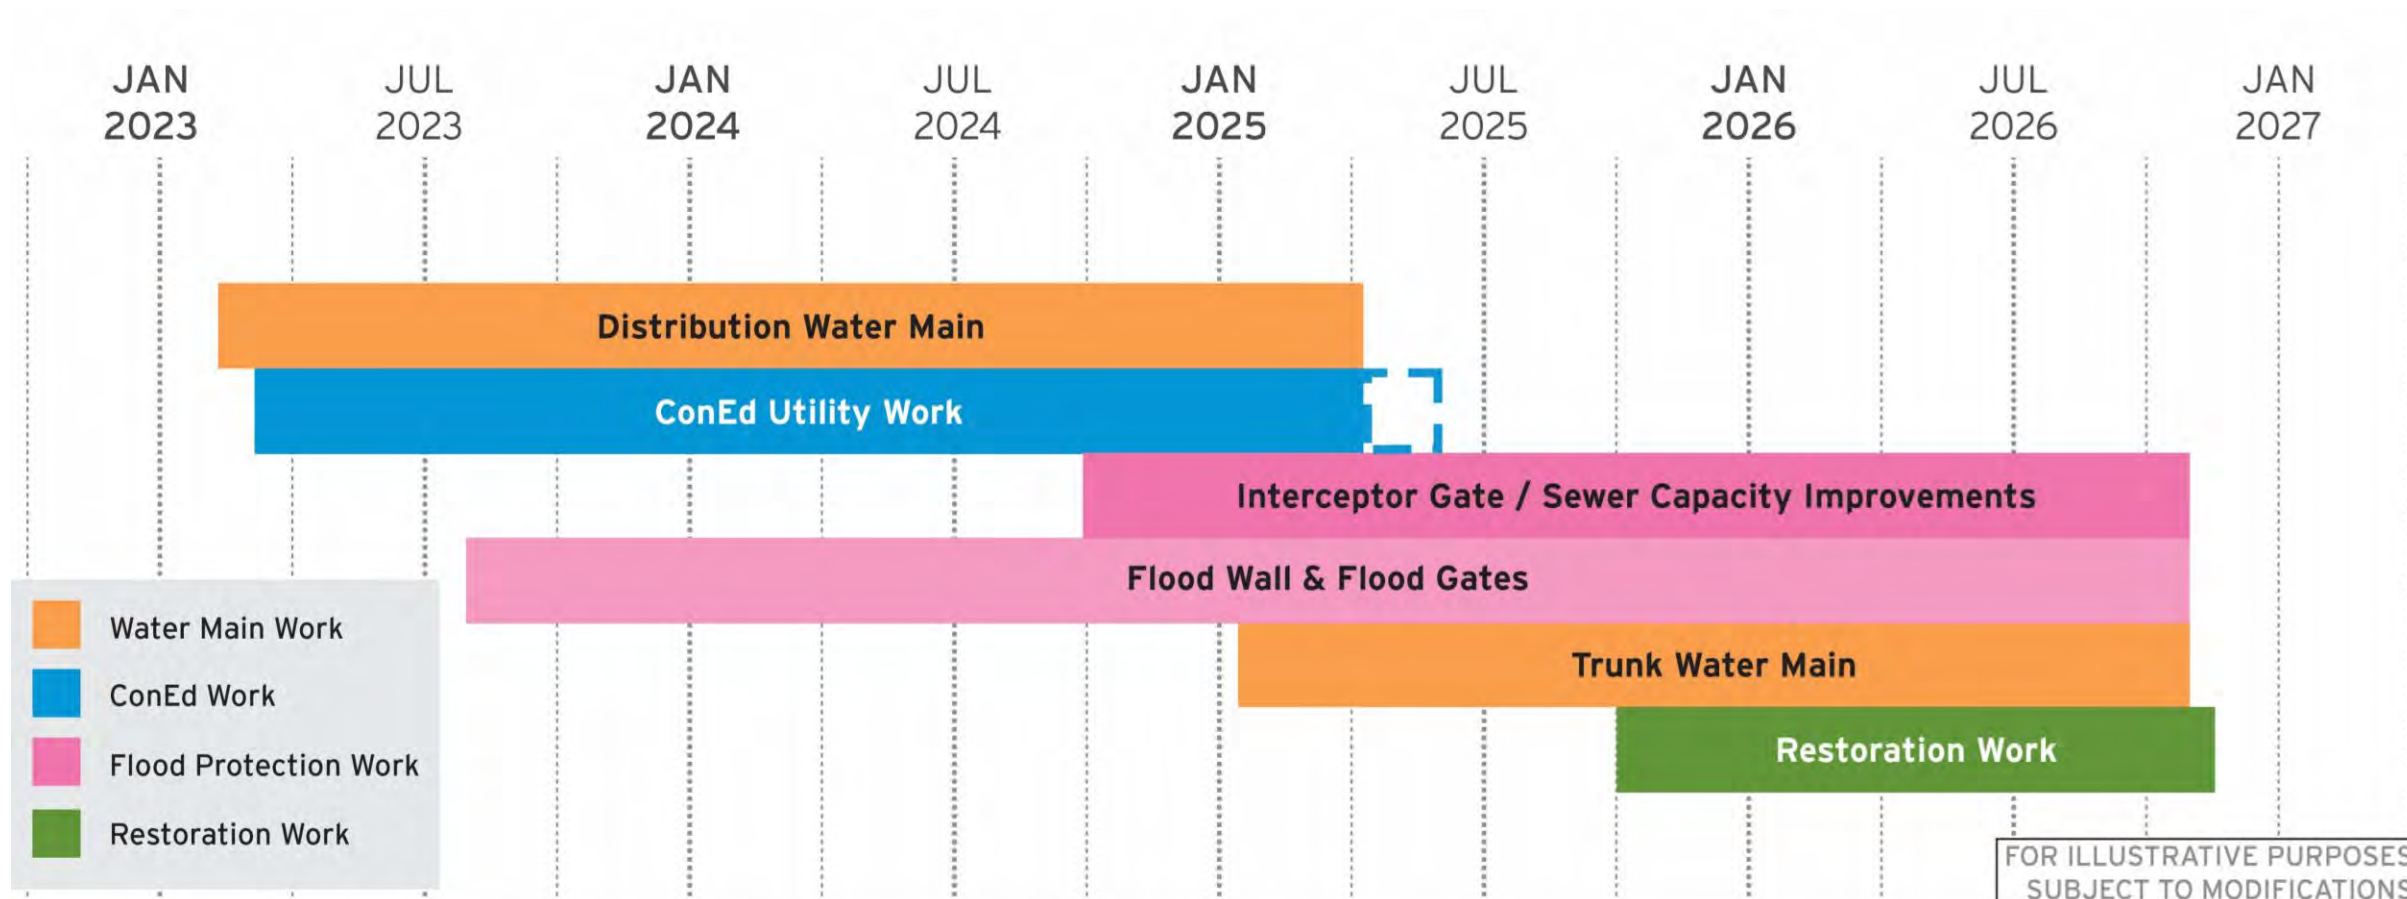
JAN 2023
JUL 2023
JAN 2024
JUL 2024
JAN 2025
JUL 2025
JAN 2026
JUL 2026
JAN 2027

Distribution Water Main
ConEd Utility Work
Interceptor Gate / Sewer Capacity Improvements
Flood Wall & Flood Gates
Trunk Water Main
Restoration Work

Water Main Work
ConEd Work
Flood Protection Work
Restoration Work

FOR ILLUSTRATIVE PURPOSES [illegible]
SUBJECT TO MODIFICATIONS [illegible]